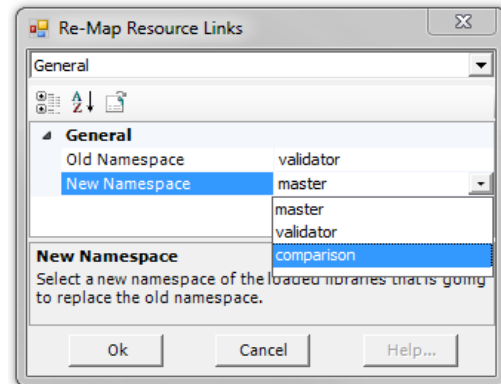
Re-Map Resource Links

General

General
Old Namespace validator
New Namespace master

master
validator
comparison

New Namespace
Select a new namespace of the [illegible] that is going to replace the old namespace.

Ok Cancel Help...